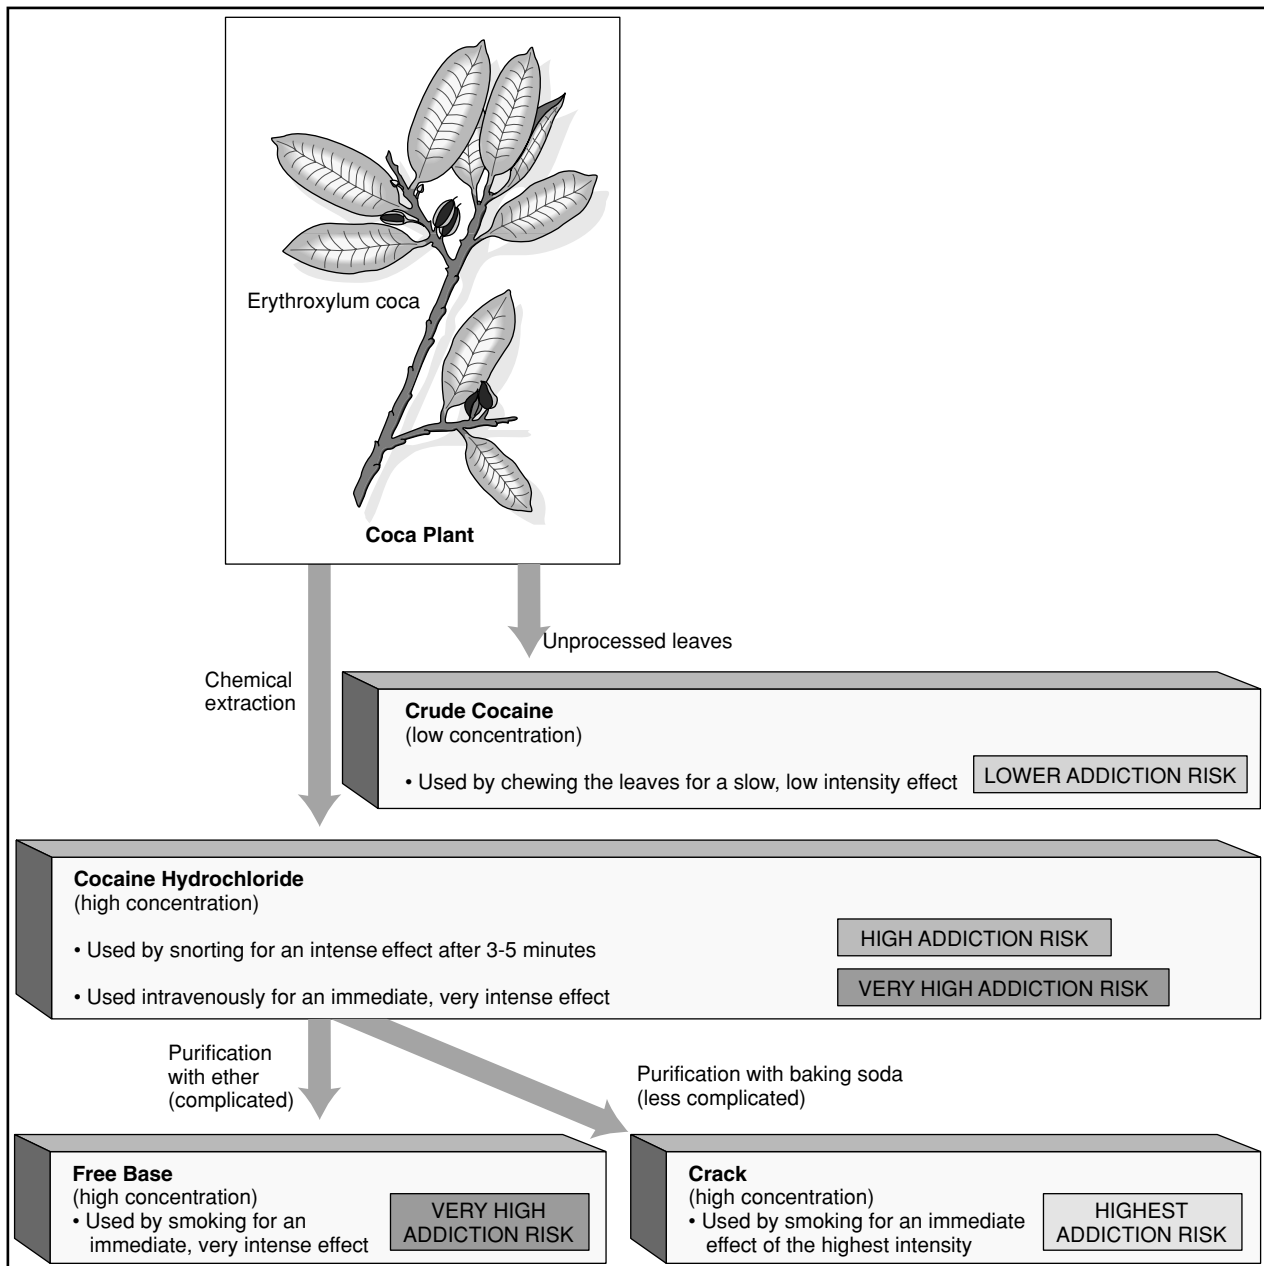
Erythroxylum coca

Coca Plant

Chemical extraction

Unprocessed leaves

Crude Cocaine
(low concentration)

• Used by chewing the leaves for a slow, low intensity effect

LOWER ADDICTION RISK

Cocaine Hydrochloride
(high concentration)

• Used by snorting for an intense effect after 3-5 minutes

HIGH ADDICTION RISK

• Used intravenously for an immediate, very intense effect

VERY HIGH ADDICTION RISK

Purification with ether (complicated)

Purification with baking soda (less complicated)

Free Base
(high concentration)
• Used by smoking for an immediate, very intense effect

VERY HIGH ADDICTION RISK

Crack
(high concentration)
• Used by smoking for an immediate effect of the highest intensity

HIGHEST ADDICTION RISK